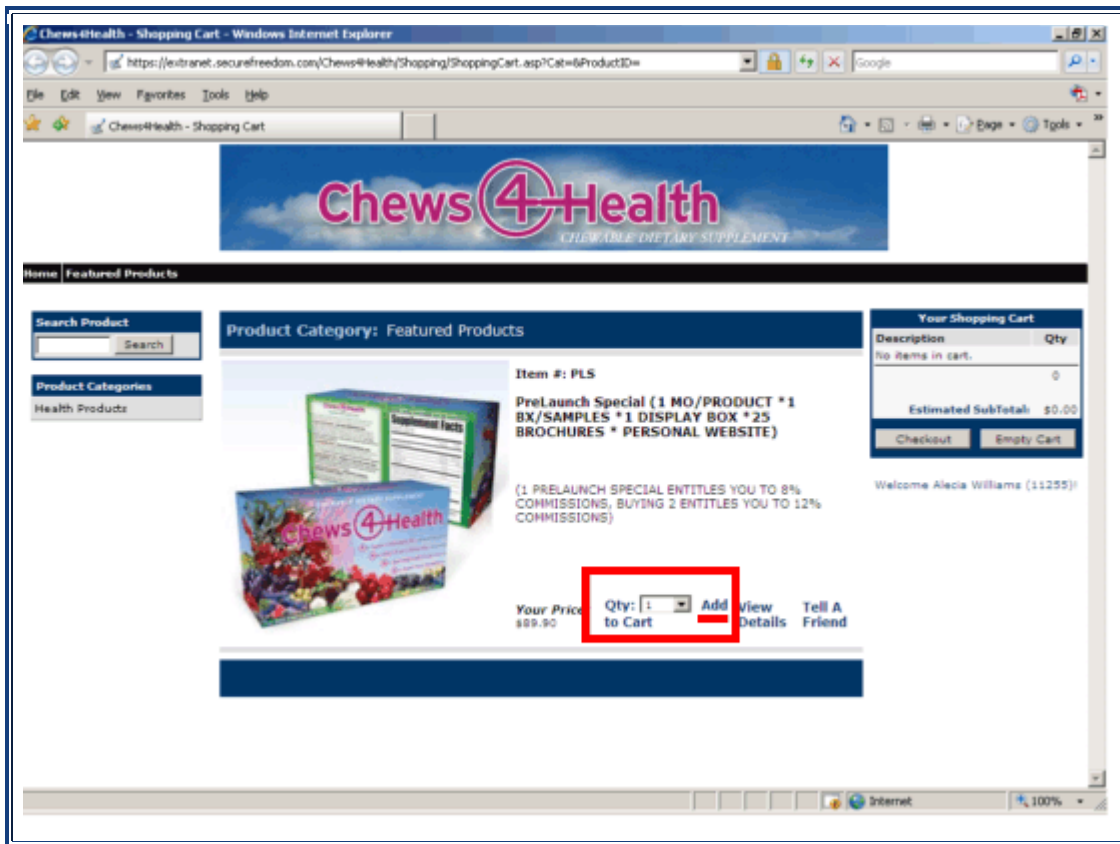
Chews4Health - Shopping Cart - Windows Internet Explorer

https://extranet.securefreedom.com/Chews4Health/Shopping/ShoppingCart.asp?Cat=&ProductID=

Google

File Edit View Favorites Tools Help

Chews4Health - Shopping Cart

Page • Tools •

Chews 4 Health
CHEWABLE DIETARY SUPPLEMENT

Home Featured Products

Search Product
Search

Product Categories
Health Products

Product Category: Featured Products

Item #: PLS

PreLaunch Special (1 MO/PRODUCT *1 BX/SAMPLES *1 DISPLAY BOX *25 BROCHURES * PERSONAL WEBSITE)

(1 PRELAUNCH SPECIAL ENTITLES YOU TO 8% COMMISSIONS, BUYING 2 ENTITLES YOU TO 12% COMMISSIONS)

Your Price
$89.90

Qty: 1 Add to Cart

View Details

Tell A Friend

Your Shopping Cart

| Description | Qty |
|---|---|
| No items in cart. | |
| | 0 |
| Estimated SubTotal: | $0.00 |

Checkout Empty Cart

Welcome Alecia Williams (11255)!

Internet 100%